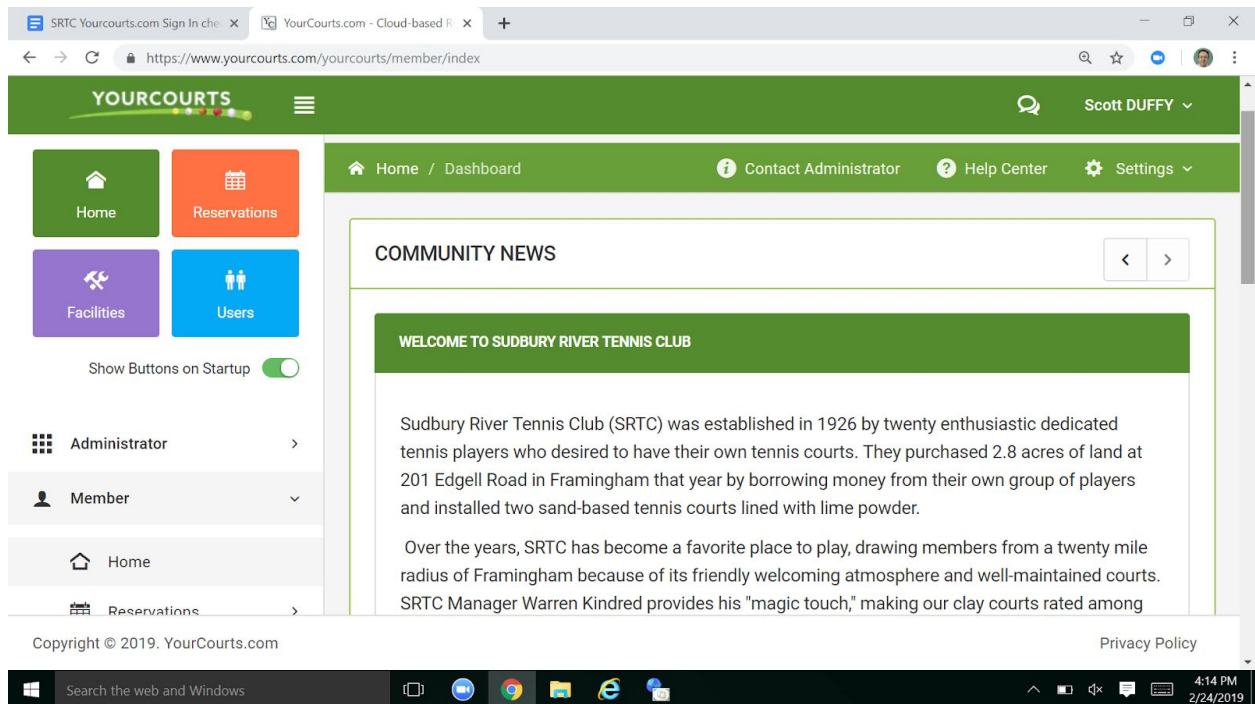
SRTC Yourcourts.com Sign In che ×
YourCourts.com - Cloud-based R ×
+

https://www.yourcourts.com/yourcourts/member/index

YOURCOURTS

Scott DUFFY

Home
Reservations
Facilities
Users

Show Buttons on Startup

Administrator
Member
Home
Reservations

Home / Dashboard
Contact Administrator
Help Center
Settings

COMMUNITY NEWS

WELCOME TO SUDBURY RIVER TENNIS CLUB

Sudbury River Tennis Club (SRTC) was established in 1926 by twenty enthusiastic dedicated tennis players who desired to have their own tennis courts. They purchased 2.8 acres of land at 201 Edgell Road in Framingham that year by borrowing money from their own group of players and installed two sand-based tennis courts lined with lime powder.

Over the years, SRTC has become a favorite place to play, drawing members from a twenty mile radius of Framingham because of its friendly welcoming atmosphere and well-maintained courts. SRTC Manager Warren Kindred provides his "magic touch," making our clay courts rated among

Copyright © 2019. YourCourts.com
Privacy Policy

Search the web and Windows

4:14 PM
2/24/2019